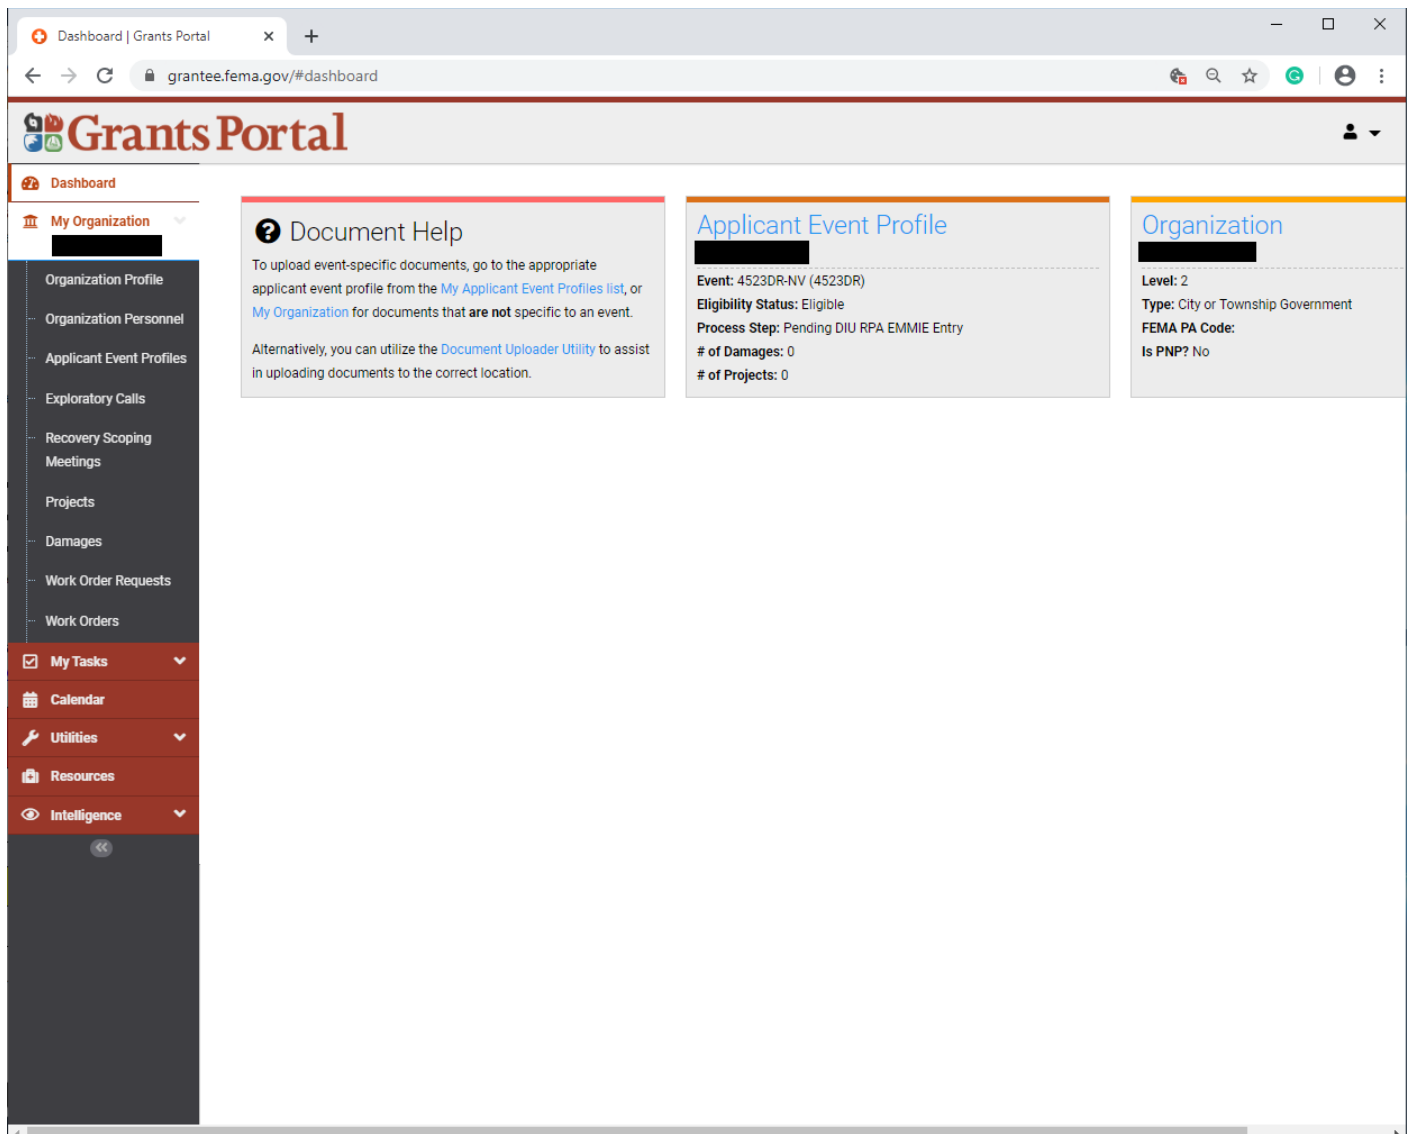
Dashboard | Grants Portal

grantee.fema.gov/#dashboard

Grants Portal

Dashboard
My Organization
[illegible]
Organization Profile
Organization Personnel
Applicant Event Profiles
Exploratory Calls
Recovery Scoping Meetings
Projects
Damages
Work Order Requests
Work Orders
My Tasks
Calendar
Utilities
Resources
Intelligence

Document Help

To upload event-specific documents, go to the appropriate applicant event profile from the My Applicant Event Profiles list, or My Organization for documents that **are not** specific to an event.

Alternatively, you can utilize the Document Uploader Utility to assist in uploading documents to the correct location.

Applicant Event Profile

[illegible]

**Event:** 4523DR-NV (4523DR)
**Eligibility Status:** Eligible
**Process Step:** Pending DIU RPA EMMIE Entry
**# of Damages:** 0
**# of Projects:** 0

Organization

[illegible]

**Level:** 2
**Type:** City or Township Government
**FEMA PA Code:**
**Is PNP?** No